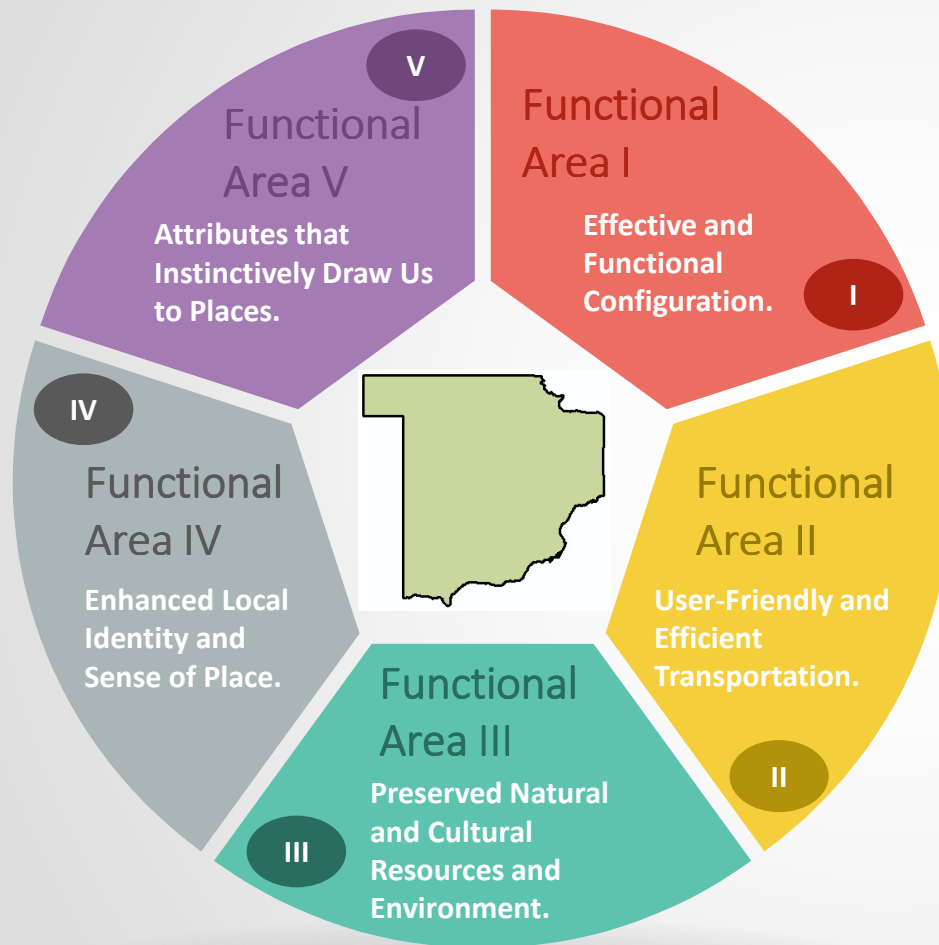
V

Functional Area V

Attributes that Instinctively Draw Us to Places.

Functional Area I

Effective and Functional Configuration.

I

IV

Functional Area IV

Enhanced Local Identity and Sense of Place.

Functional Area II

User-Friendly and Efficient Transportation.

II

Functional Area III

Preserved Natural and Cultural Resources and Environment.

III